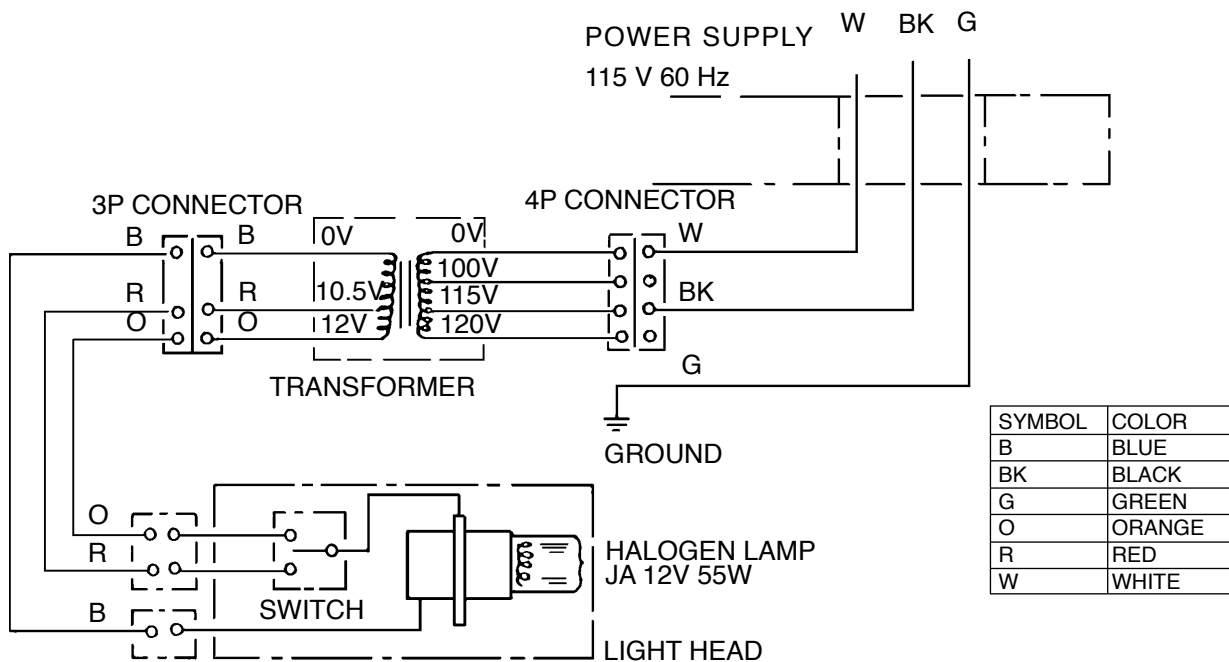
POWER SUPPLY W BK G
115 V 60 Hz

3P CONNECTOR
B B
R R
O O

0V 0V
10.5V 100V
12V 115V
120V

TRANSFORMER

4P CONNECTOR
W
BK
G

GROUND

O
R
B

SWITCH

HALOGEN LAMP
JA 12V 55W

LIGHT HEAD

| SYMBOL | COLOR |
|---|---|
| B | BLUE |
| BK | BLACK |
| G | GREEN |
| O | ORANGE |
| R | RED |
| W | WHITE |